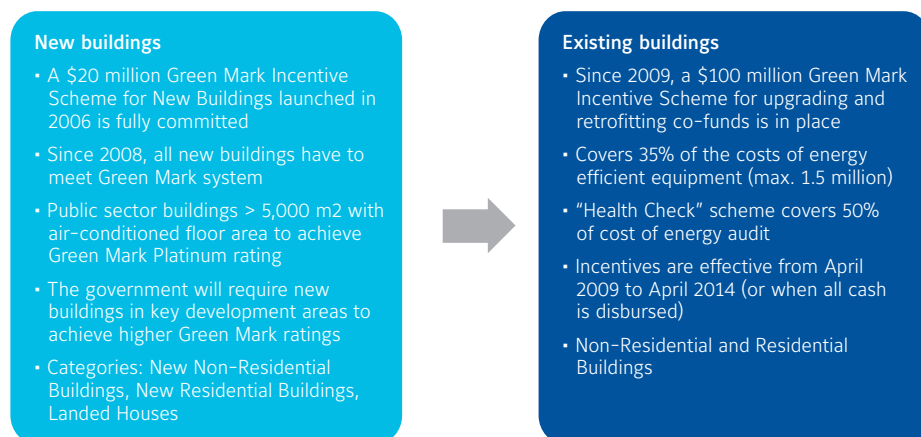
New buildings

- A \$20 million Green Mark Incentive Scheme for New Buildings launched in 2006 is fully committed
- Since 2008, all new buildings have to meet Green Mark system
- Public sector buildings > 5,000 m2 with air-conditioned floor area to achieve Green Mark Platinum rating
- The government will require new buildings in key development areas to achieve higher Green Mark ratings
- Categories: New Non-Residential Buildings, New Residential Buildings, Landed Houses

Existing buildings

- Since 2009, a \$100 million Green Mark Incentive Scheme for upgrading and retrofitting co-funds is in place
- Covers 35% of the costs of energy efficient equipment (max. 1.5 million)
- "Health Check" scheme covers 50% of cost of energy audit
- Incentives are effective from April 2009 to April 2014 (or when all cash is disbursed)
- Non-Residential and Residential Buildings